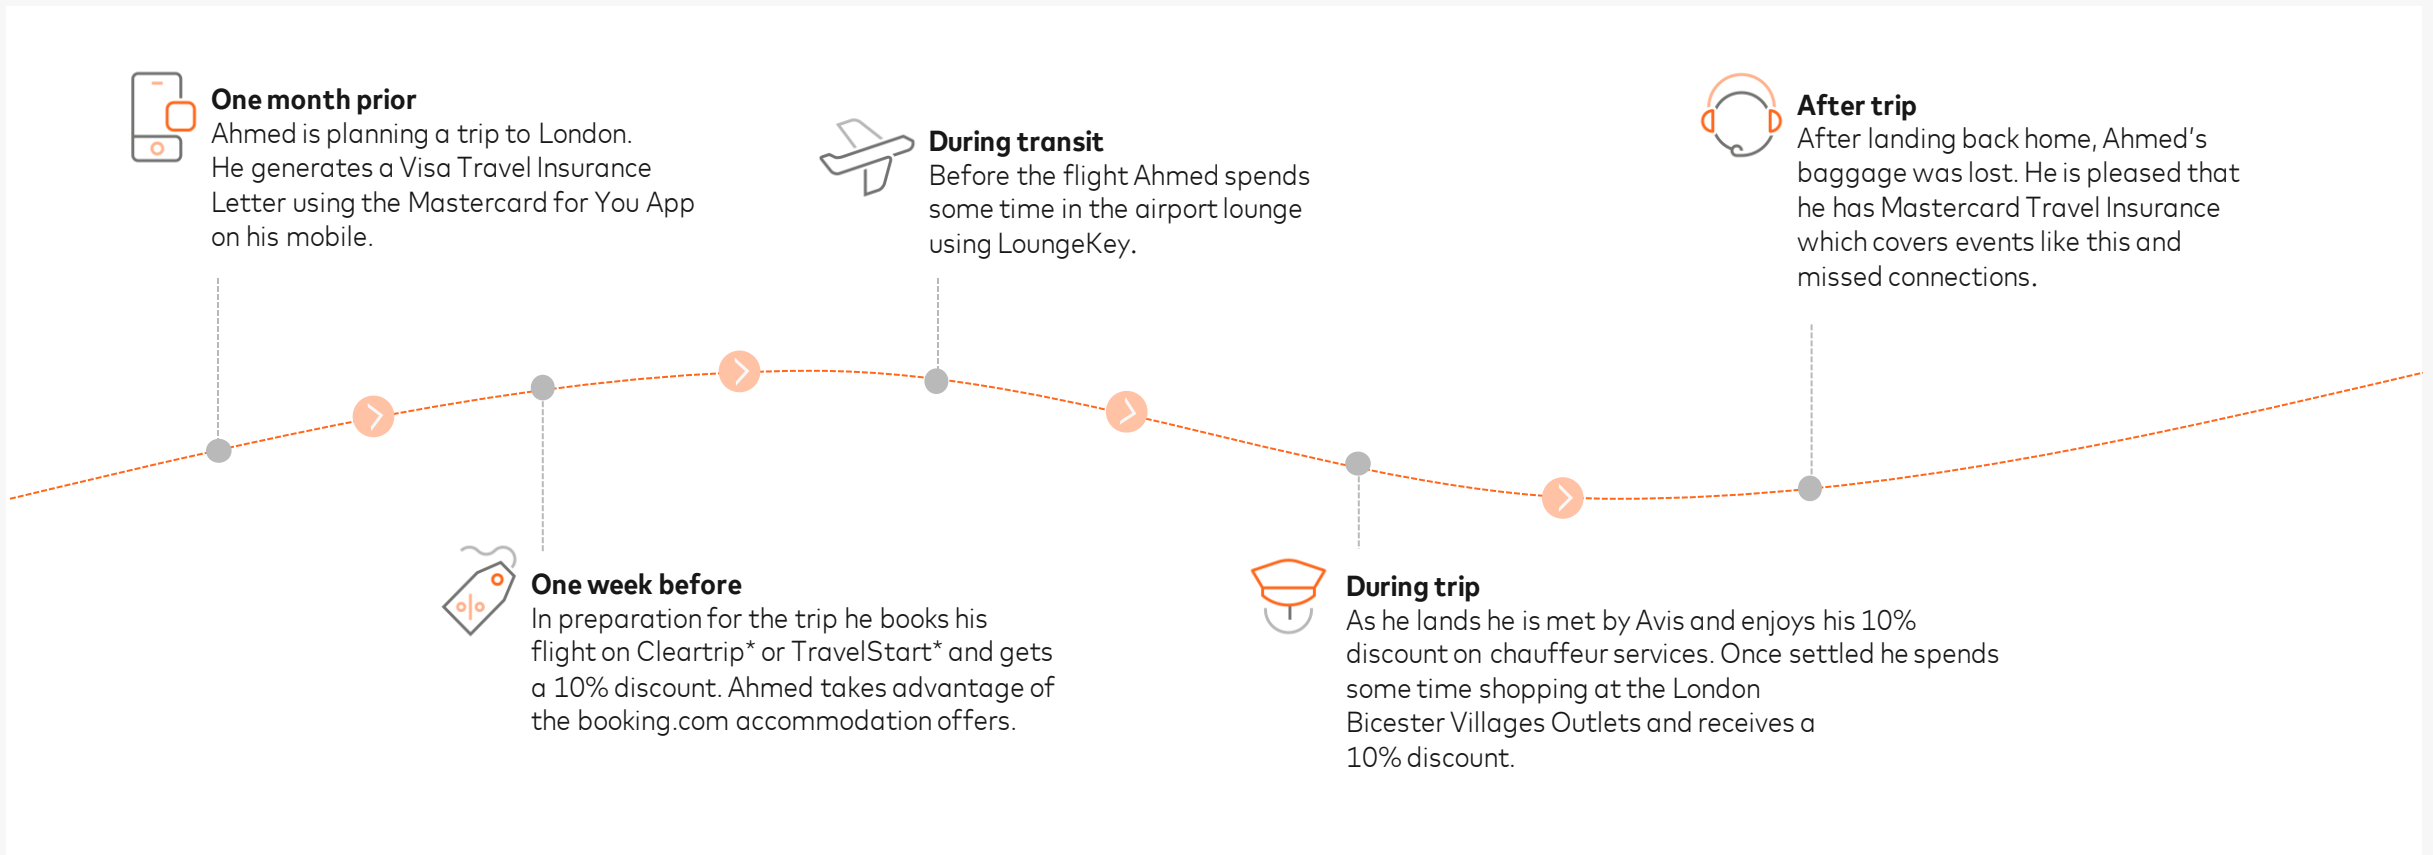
**One month prior**
Ahmed is planning a trip to London. He generates a Visa Travel Insurance Letter using the Mastercard for You App on his mobile.

**One week before**
In preparation for the trip he books his flight on Cleartrip* or TravelStart* and gets a 10% discount. Ahmed takes advantage of the booking.com accommodation offers.

**During transit**
Before the flight Ahmed spends some time in the airport lounge using LoungeKey.

**During trip**
As he lands he is met by Avis and enjoys his 10% discount on chauffeur services. Once settled he spends some time shopping at the London Bicester Villages Outlets and receives a 10% discount.

**After trip**
After landing back home, Ahmed's baggage was lost. He is pleased that he has Mastercard Travel Insurance which covers events like this and missed connections.